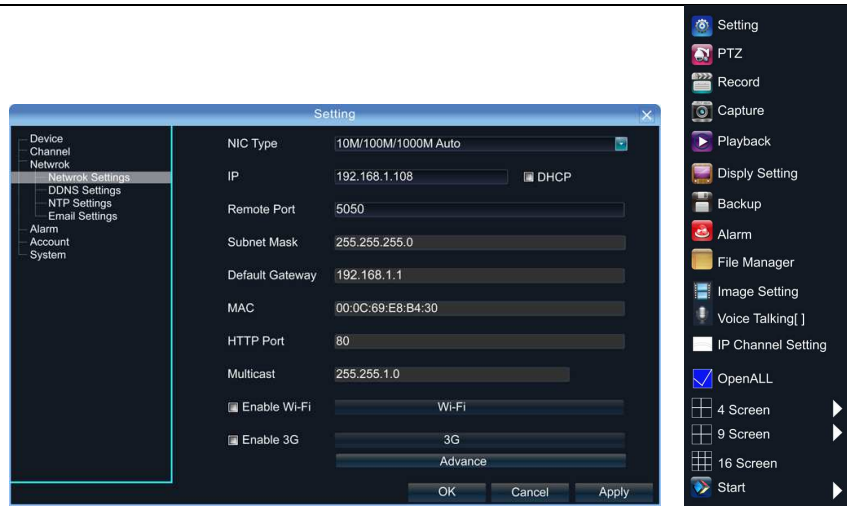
Setting

Device
Channel
Netwrok
Netwrok Settings
DDNS Settings
NTP Settings
Email Settings
Alarm
Account
System

NIC Type
10M/100M/1000M Auto
IP
192.168.1.108
DHCP
Remote Port
5050
Subnet Mask
255.255.255.0
Default Gateway
192.168.1.1
MAC
00:0C:69:E8:B4:30
HTTP Port
80
Multicast
255.255.1.0
Enable Wi-Fi
Wi-Fi
Enable 3G
3G
Advance
OK
Cancel
Apply

Setting
PTZ
Record
Capture
Playback
Disply Setting
Backup
Alarm
File Manager
Image Setting
Voice Talking[ ]
IP Channel Setting
OpenALL
4 Screen
9 Screen
16 Screen
Start